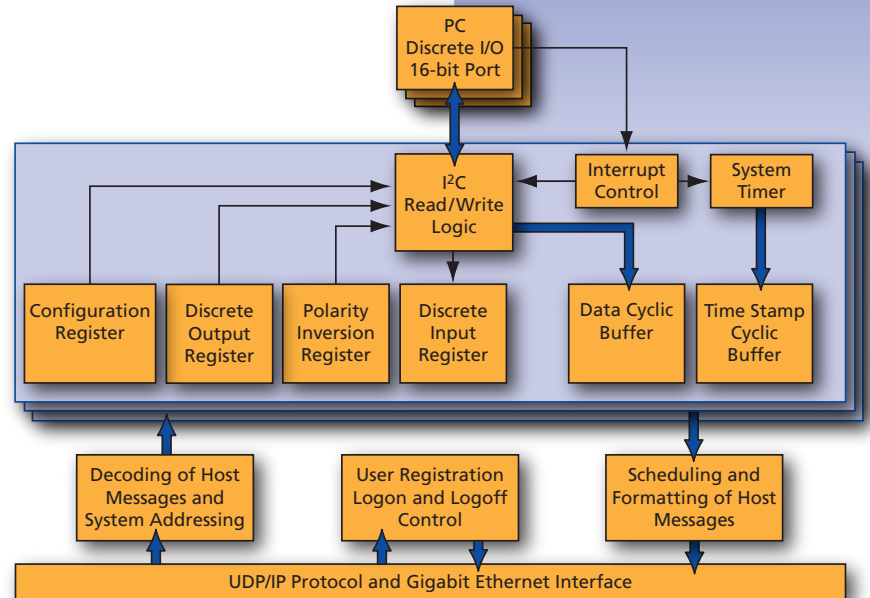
PC
Discrete I/O
16-bit Port

I$^2$C
Read/Write
Logic

Interrupt
Control

System
Timer

Configuration
Register

Discrete
Output
Register

Polarity
Inversion
Register

Discrete
Input
Register

Data Cyclic
Buffer

Time Stamp
Cyclic
Buffer

Decoding of Host
Messages and
System Addressing

User Registration
Logon and Logoff
Control

Scheduling and
Formatting of Host
Messages

UDP/IP Protocol and Gigabit Ethernet Interface